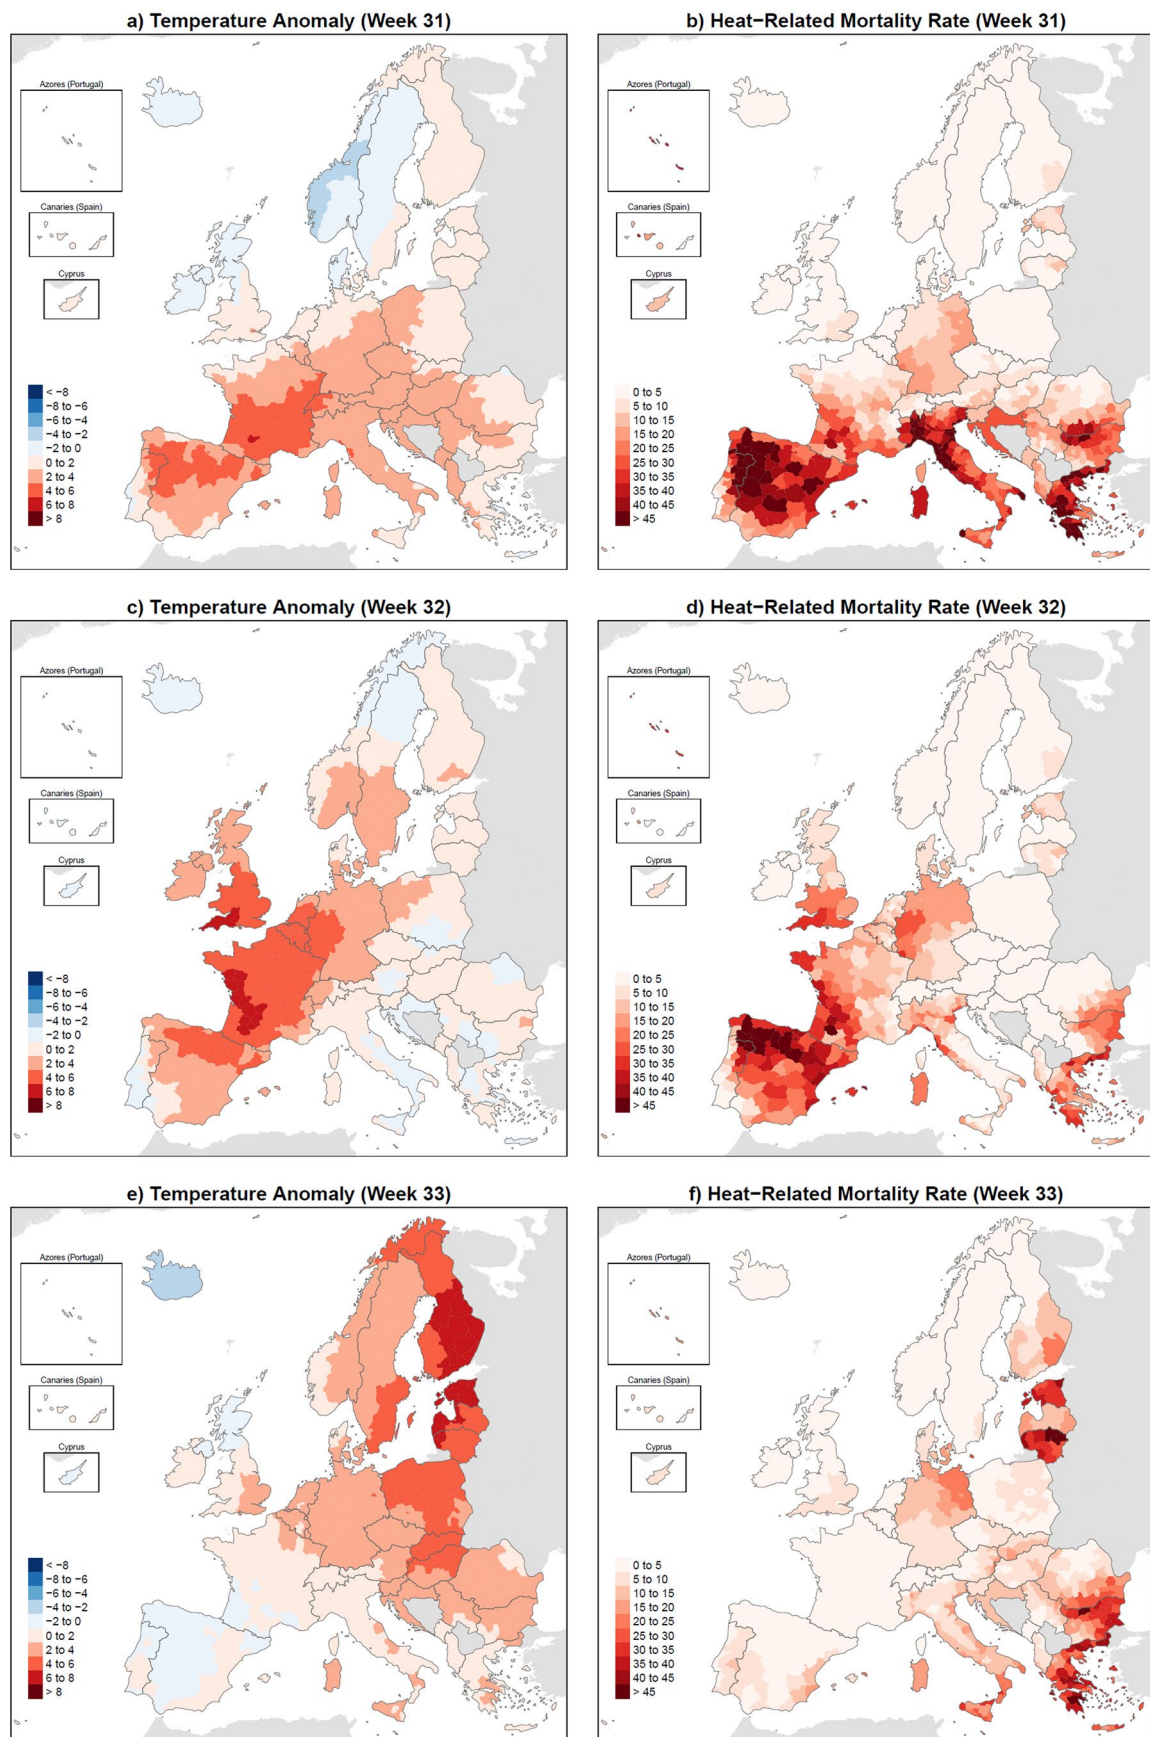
a) Temperature Anomaly (Week 31)

Azores (Portugal)

Canaries (Spain)

Cyprus

< −8
−8 to −6
−6 to −4
−4 to −2
−2 to 0
0 to 2
2 to 4
4 to 6
6 to 8
> 8

b) Heat−Related Mortality Rate (Week 31)

Azores (Portugal)

Canaries (Spain)

Cyprus

0 to 5
5 to 10
10 to 15
15 to 20
20 to 25
25 to 30
30 to 35
35 to 40
40 to 45
> 45

c) Temperature Anomaly (Week 32)

Azores (Portugal)

Canaries (Spain)

Cyprus

< −8
−8 to −6
−6 to −4
−4 to −2
−2 to 0
0 to 2
2 to 4
4 to 6
6 to 8
> 8

d) Heat−Related Mortality Rate (Week 32)

Azores (Portugal)

Canaries (Spain)

Cyprus

0 to 5
5 to 10
10 to 15
15 to 20
20 to 25
25 to 30
30 to 35
35 to 40
40 to 45
> 45

e) Temperature Anomaly (Week 33)

Azores (Portugal)

Canaries (Spain)

Cyprus

< −8
−8 to −6
−6 to −4
−4 to −2
−2 to 0
0 to 2
2 to 4
4 to 6
6 to 8
> 8

f) Heat−Related Mortality Rate (Week 33)

Azores (Portugal)

Canaries (Spain)

Cyprus

0 to 5
5 to 10
10 to 15
15 to 20
20 to 25
25 to 30
30 to 35
35 to 40
40 to 45
> 45